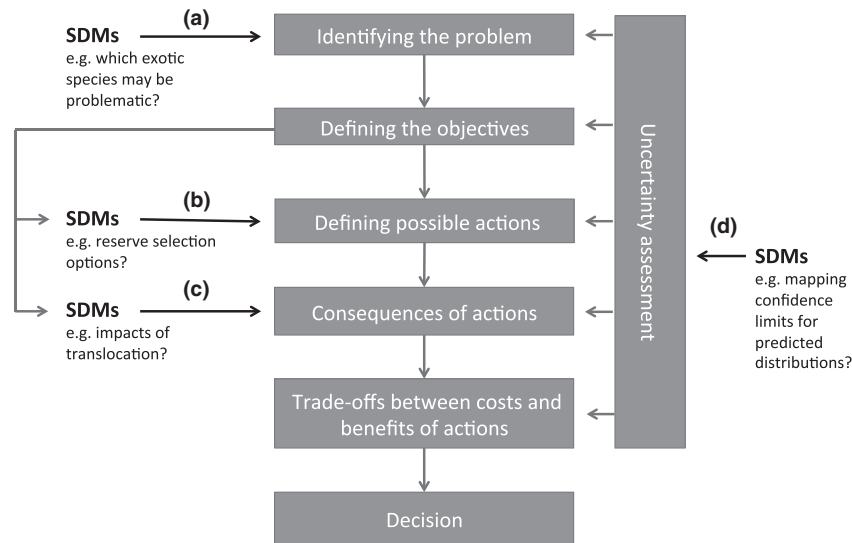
SDMs
e.g. which exotic species may be problematic?

(a)

Identifying the problem

Defining the objectives

SDMs
e.g. reserve selection options?

(b)

Defining possible actions

SDMs
e.g. impacts of translocation?

(c)

Consequences of actions

Trade-offs between costs and benefits of actions

Decision

Uncertainty assessment

(d)

SDMs
e.g. mapping confidence limits for predicted distributions?